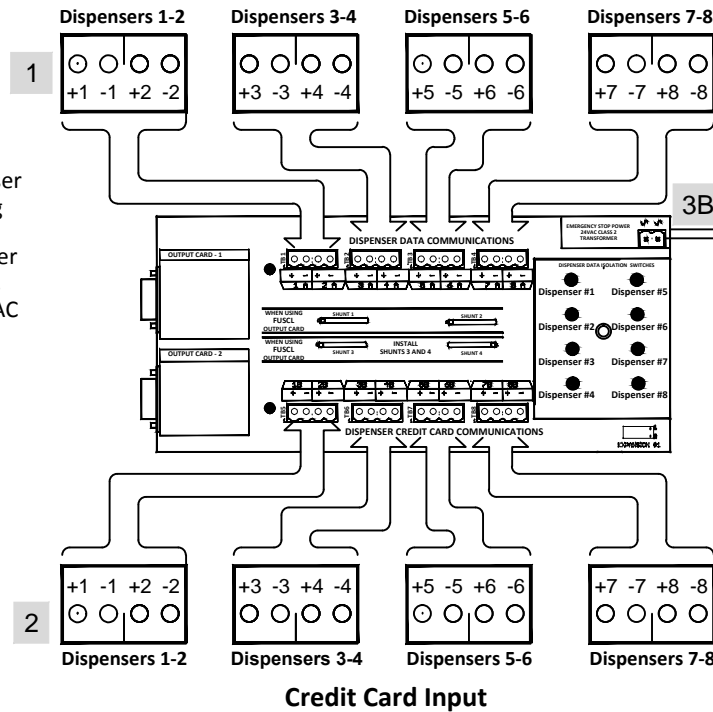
Dispensers 1-2
Dispensers 3-4
Dispensers 5-6
Dispensers 7-8

1

+1 -1 +2 -2
+3 -3 +4 -4
+5 -5 +6 -6
+7 -7 +8 -8

er
g
er
AC

3B

DISPENSER DATA COMMUNICATIONS

EMERGENCY STOP POWER
24VAC CLASS 2
TRANSFORMER

OUTPUT CARD - 1

OUTPUT CARD - 2

DISPENSER DATA ISOLATION SWITCHES

Dispenser #1
Dispenser #5
Dispenser #2
Dispenser #6
Dispenser #3
Dispenser #7
Dispenser #4
Dispenser #8

WHEN USING
FUSCL
OUTPUT CARD

SHUNT 1
SHUNT 2

WHEN USING
FUSCL
OUTPUT CARD

SHUNT 3
INSTALL
SHUNTS 3 AND 4
SHUNT 4

DISPENSER CREDIT CARD COMMUNICATIONS

+1 -1 +2 -2
+3 -3 +4 -4
+5 -5 +6 -6
+7 -7 +8 -8

2

Dispensers 1-2
Dispensers 3-4
Dispensers 5-6
Dispensers 7-8

Credit Card Input